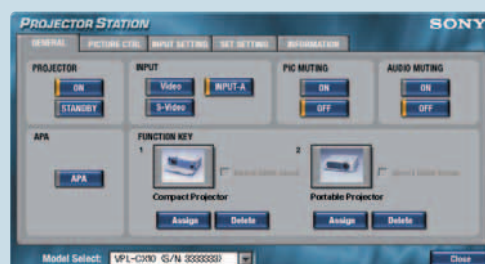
PROJECTOR STATION
SONY

GENERAL | PICTURE CTRL | INPUT SETTING | SET SETTING | INFORMATION

PROJECTOR
ON
STANDBY

INPUT
Video
INPUT-A
S-Video

PIC MUTING
ON
OFF

AUDIO MUTING
ON
OFF

APA
APA

FUNCTION KEY
1
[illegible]
Compact Projector
Assign
Delete

2
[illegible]
Portable Projector
Assign
Delete

Model Select: VPL-CX10 (S/N 3333333)
Close